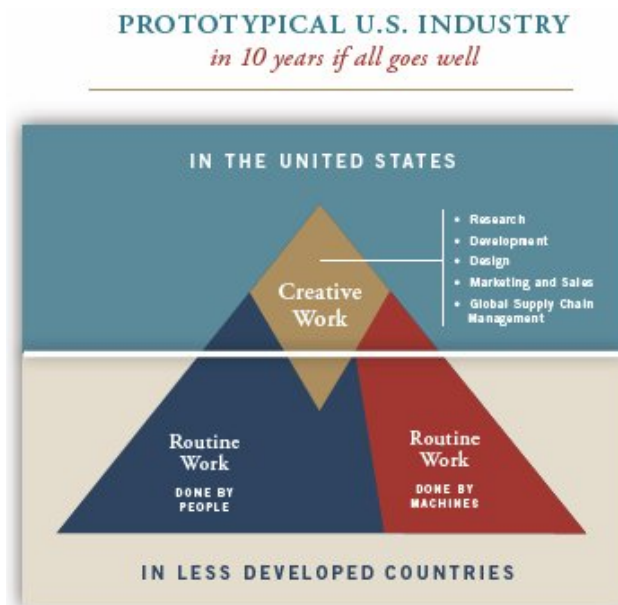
PROTOTYPICAL U.S. INDUSTRY
in 10 years if all goes well

IN THE UNITED STATES

Creative Work

• Research
• Development
• Design
• Marketing and Sales
• Global Supply Chain Management

Routine Work
DONE BY PEOPLE

Routine Work
DONE BY MACHINES

IN LESS DEVELOPED COUNTRIES